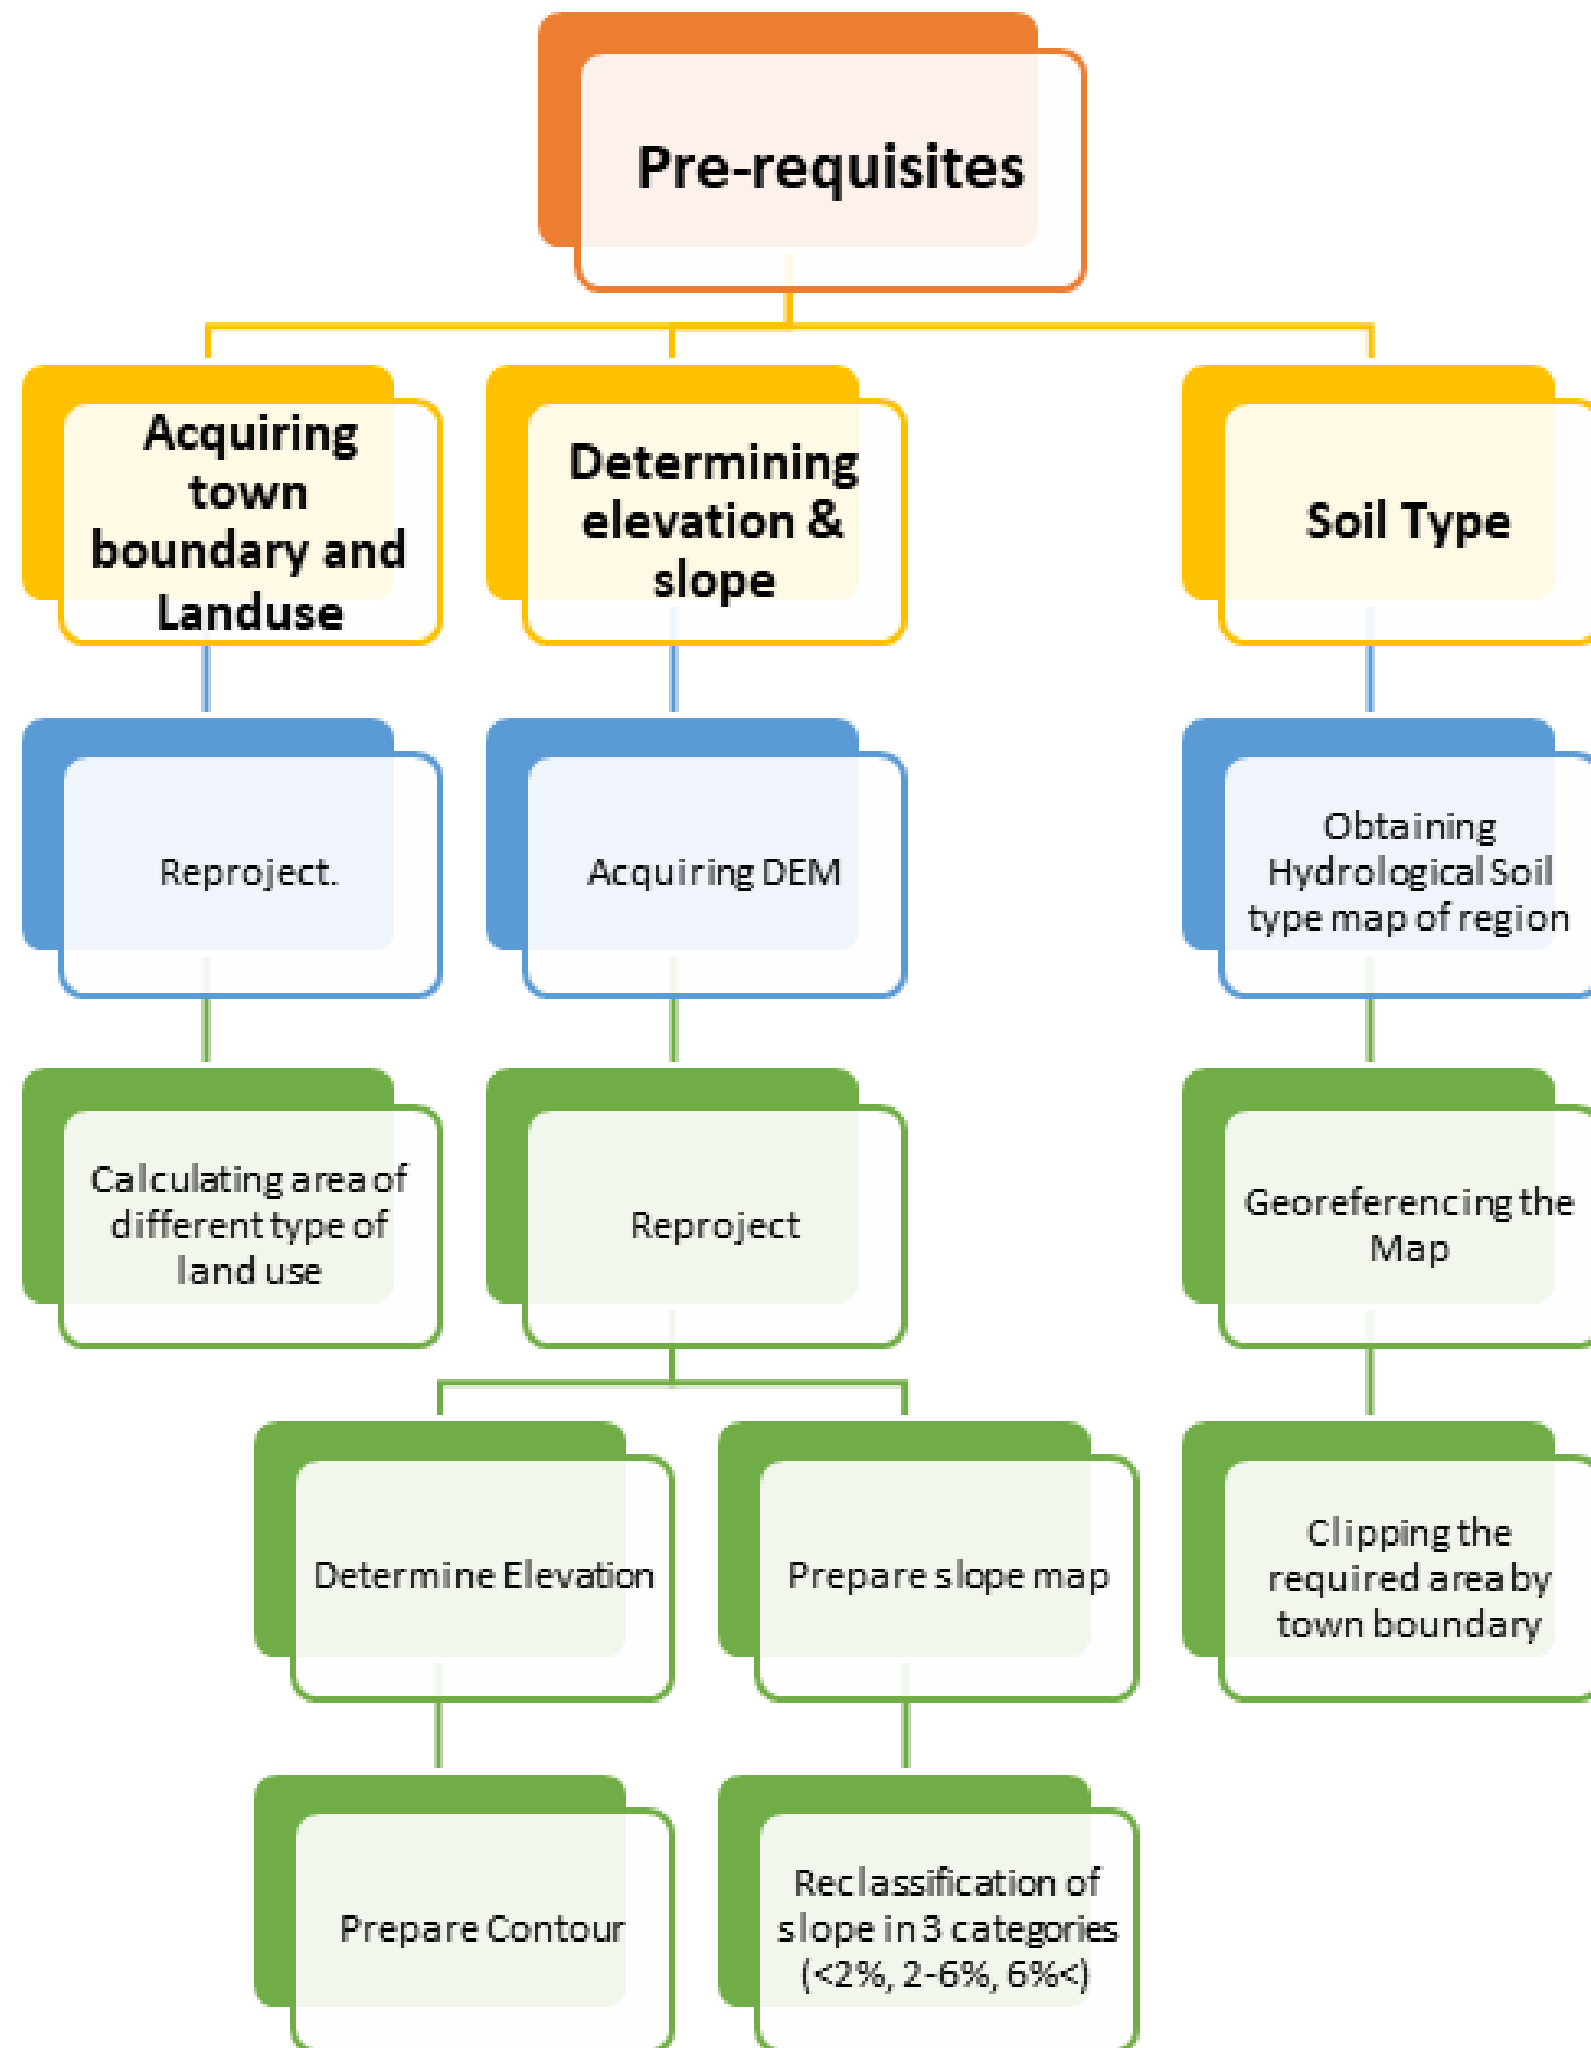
Pre-requisites

Acquiring town boundary and Landuse

Reproject.

Calculating area of different type of land use

Determining elevation & slope

Acquiring DEM

Reproject

Determine Elevation

Prepare Contour

Prepare slope map

Reclassification of slope in 3 categories (<2%, 2-6%, 6%<)

Soil Type

Obtaining Hydrological Soil type map of region

Georeferencing the Map

Clipping the required area by town boundary